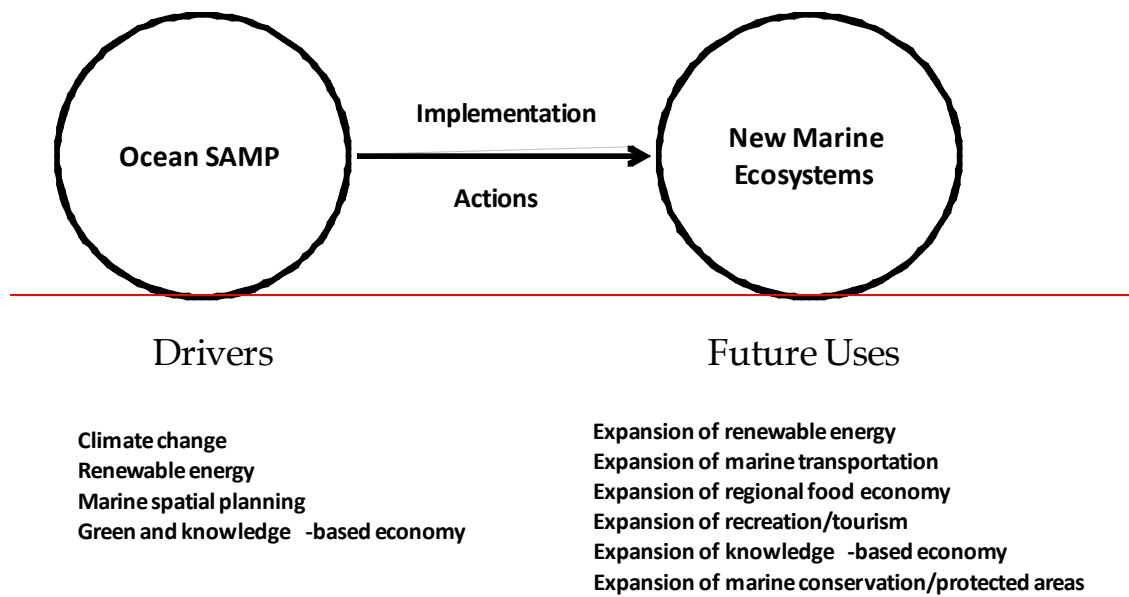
Ocean SAMP

Implementation

Actions

New Marine Ecosystems

Drivers

Future Uses

Climate change
Renewable energy
Marine spatial planning
Green and knowledge -based economy

Expansion of renewable energy
Expansion of marine transportation
Expansion of regional food economy
Expansion of recreation/tourism
Expansion of knowledge -based economy
Expansion of marine conservation/protected areas